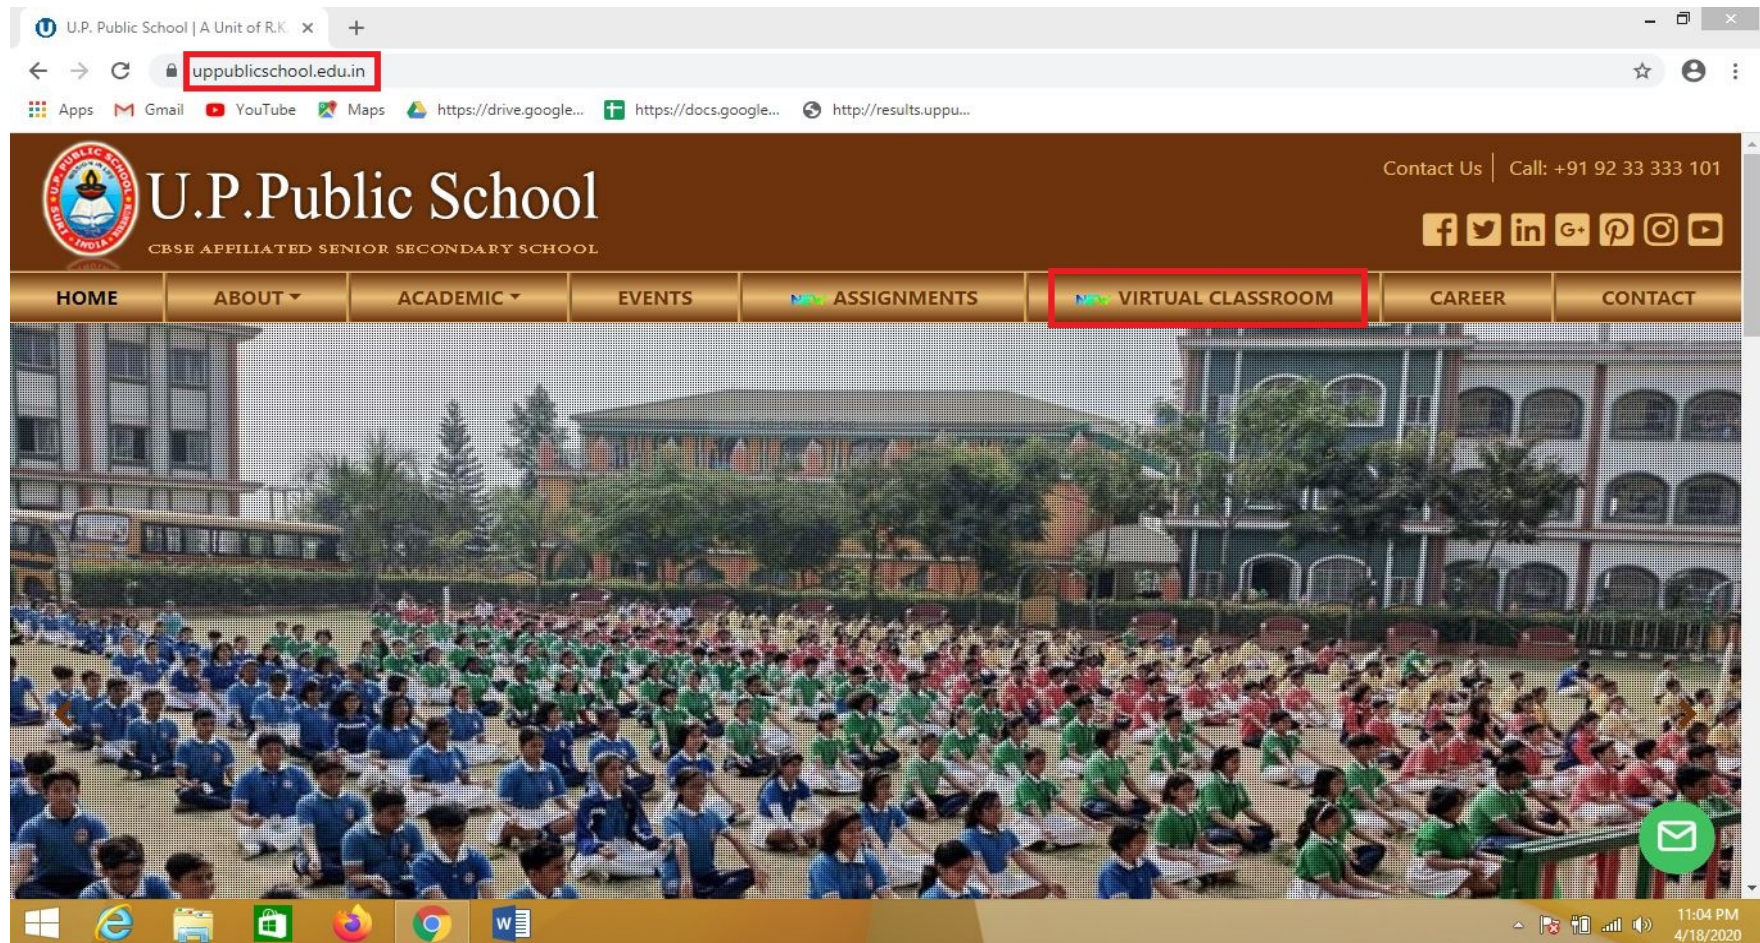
U.P. Public School | A Unit of R.K ×

uppublicschool.edu.in

Apps Gmail YouTube Maps https://drive.google... https://docs.google... http://results.uppu...

U.P.Public School
CBSE AFFILIATED SENIOR SECONDARY SCHOOL

Contact Us | Call: +91 92 33 333 101

HOME ABOUT ▾ ACADEMIC ▾ EVENTS NEW ASSIGNMENTS NEW VIRTUAL CLASSROOM CAREER CONTACT

11:04 PM
4/18/2020